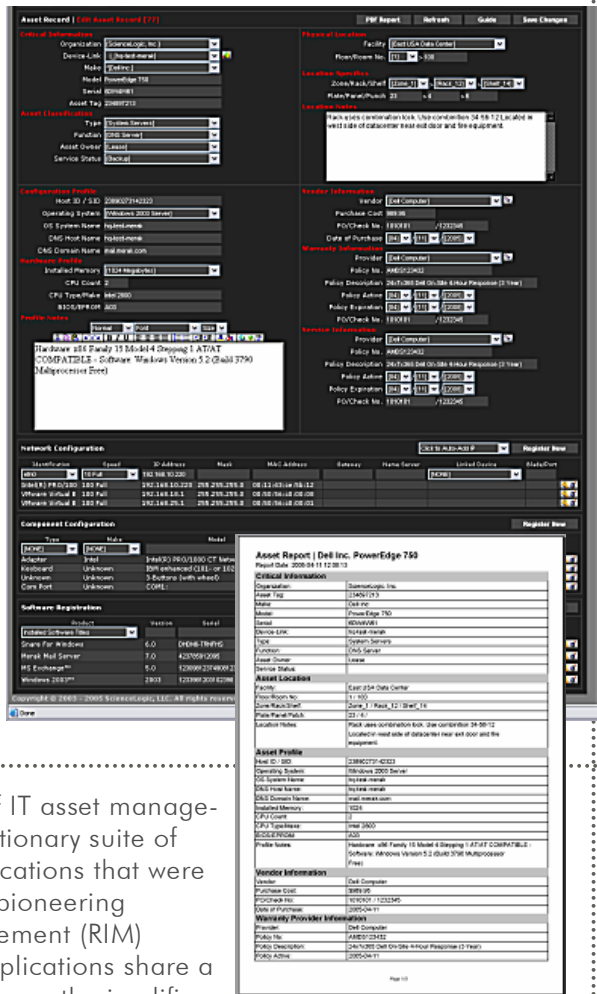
Asset Record | Edit Asset Record [77]

PDF Report Refresh Guide Save Changes

Critical Information

Organization: ScienceLogic, Inc.
Device-Link: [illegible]
Make: Dell Inc.
Model: PowerEdge 750
Serial: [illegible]
Asset Tag: 234567213

Asset Classification

Type: System.Servers
Function: DNS Server
Asset Owner: Lease
Service Status: Backup

Physical Location

Facility: East USA Data Center
Floor/Room No.: 1 - 100

Location Specifics

Zone/Rack/Shelf: Zone_1 Rack_12 Shelf_14
Plate/Panel/Punch: 23 4 6

Location Notes

Rack uses combination lock. Use combination 34-58-12 Located in west side of datacenter near exit door and fire equipment.

Configuration Profile

Host ID / SID: 23890273142323
Operating System: Windows 2000 Server
OS System Name: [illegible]
DNS Host Name: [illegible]
DNS Domain Name: mail.merak.com

Hardware Profile

Installed Memory: 1024 Megabytes
CPU Count: 2
CPU Type/Make: Intel 2800
BIOS/EPROM: A03

Profile Notes

Hardware: x86 Family 15 Model 4 Stepping 1 AT/AT COMPATIBLE - Software: Windows Version 5.2 (Build 3790 Multiprocessor Free)

Vendor Information

Vendor: Dell Computer
Purchase Cost: $989.95
PO/Check No.: 1810181 /1232345
Date of Purchase: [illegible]

Warranty Information

Provider: Dell Computer
Policy No.: AMDS123432
Policy Description: 24x7x365 Dell On-Site 4-Hour Response (3 Year)
Policy Active: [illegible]
Policy Expiration: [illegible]
PO/Check No.: 1810181 /1232345

Service Information

Provider: Dell Computer
Policy No.: AMDS123432
Policy Description: 24x7x365 Dell On-Site 4-Hour Response (3 Year)
Policy Active: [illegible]
Policy Expiration: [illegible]
PO/Check No.: 1810181 /1232345

Network Configuration

Click to Auto-Add IP Register New

| Identification | Speed | IP Address | Mask | MAC Address | Gateway | Name Server | Linked Device | Blade/Port |
|---|---|---|---|---|---|---|---|---|
| eth0 | 10 Full | 192.168.10.220 | | | | | NONE | |
| Intel(R) PRO/100 | 100 Full | 192.168.10.229 | 255.255.255.0 | 00:11:43:ce:f6:12 | | | | |
| VMware Virtual E | 100 Full | 192.168.16.1 | 255.255.255.0 | 00:50:56:c0:00:08 | | | | |
| VMware Virtual E | 100 Full | 192.168.25.1 | 255.255.255.0 | 00:50:56:c0:00:01 | | | | |

Component Configuration

Register New

| Type | Make | Model |
|---|---|---|
| NONE | NONE | |
| Adapter | Intel | Intel(R) PRO/1000 CT Netw |
| Keyboard | Unknown | IBM enhanced (101- or 102 |
| Unknown | Unknown | 3-Button (with wheel) |
| Com Port | Unknown | COM1 |

Software Registration

| Product | Version | Serial |
|---|---|---|
| Installed Software Titles | | |
| Share For Windows | 6.0 | DHDH8-TRHFYG |
| Merak Mail Server | 7.0 | 43785912095 |
| MS Exchange™ | 5.0 | 123098123498812 |
| Windows 2003™ | 2003 | 123098120982198 |

Copyright © 2003 - 2005 ScienceLogic, LLC. All rights reserved.

Done

Asset Report | Dell Inc. PowerEdge 750
Report Date: 2005-04-11 12:08:13

Critical Information

| | |
|---|---|
| Organization: | ScienceLogic, Inc. |
| Asset Tag: | 234567213 |
| Make: | Dell Inc. |
| Model: | PowerEdge 750 |
| Serial: | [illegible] |
| Device-Link: | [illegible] |
| Type: | System.Servers |
| Function: | DNS Server |
| Asset Owner: | Lease |
| Service Status: | |

Asset Location

| | |
|---|---|
| Facility: | East USA Data Center |
| Floor/Room No: | 1 / 100 |
| Zone/Rack/Shelf: | Zone_1 / Rack_12 / Shelf_14 |
| Plate/Panel/Punch: | 23 / 4 / |
| Location Notes: | Rack uses combination lock. Use combination 34-58-12 Located in west side of datacenter near exit door and fire equipment. |

Asset Profile

| | |
|---|---|
| Host ID / SID: | 23890273142323 |
| Operating System: | Windows 2000 Server |
| OS System Name: | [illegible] |
| DNS Host Name: | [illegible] |
| DNS Domain Name: | mail.merak.com |
| Installed Memory: | 1024 |
| CPU Count: | 2 |
| CPU Type/Make: | Intel 2800 |
| BIOS/EPROM: | A03 |
| Profile Notes: | Hardware: x86 Family 15 Model 4 Stepping 1 AT/AT COMPATIBLE - Software: Windows Version 5.2 (Build 3790 Multiprocessor Free) |

Vendor Information

| | |
|---|---|
| Vendor: | Dell Computer |
| Purchase Cost: | $989.95 |
| PO/Check No: | 1810181 / 1232345 |
| Date of Purchase: | 2005-04-11 |

Warranty Provider Information

| | |
|---|---|
| Provider: | Dell Computer |
| Policy No: | AMDS123432 |
| Policy Description: | 24x7x365 Dell On-Site 4-Hour Response (3 Year) |
| Policy Active: | 2005-04-11 |

Page 1/3

f IT asset manage- tionary suite of cations that were pioneering ement (RIM) plications share a